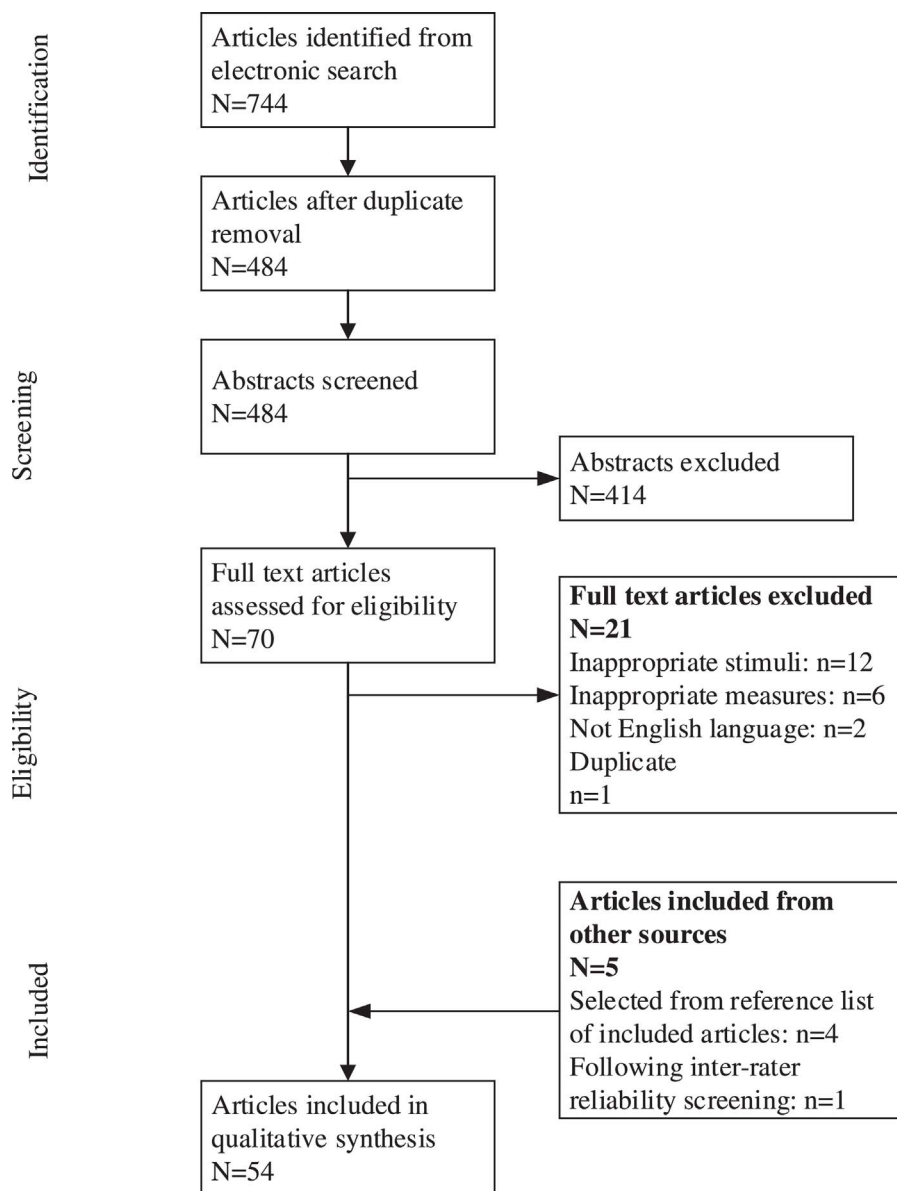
Identification

Articles identified from electronic search
N=744

Articles after duplicate removal
N=484

Screening

Abstracts screened
N=484

Abstracts excluded
N=414

Eligibility

Full text articles assessed for eligibility
N=70

**Full text articles excluded**
**N=21**
Inappropriate stimuli: n=12
Inappropriate measures: n=6
Not English language: n=2
Duplicate
n=1

Included

**Articles included from other sources**
**N=5**
Selected from reference list of included articles: n=4
Following inter-rater reliability screening: n=1

Articles included in qualitative synthesis
N=54